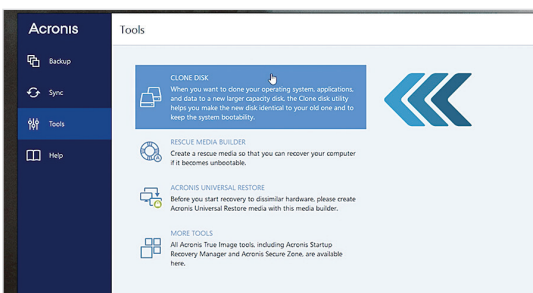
Acronis

Backup

Sync

Tools

Help

Tools

CLONE DISK
When you want to clone your operating system, applications, and data to a new larger capacity disk, the Clone disk utility helps you make the new disk identical to your old one and to keep the system bootability.

RESCUE MEDIA BUILDER
Create a rescue media so that you can recover your computer if it becomes unbootable.

ACRONIS UNIVERSAL RESTORE
Before you start recovery to dissimilar hardware, please create Acronis Universal Restore media with this media builder.

MORE TOOLS
All Acronis True Image tools, including Acronis Startup Recovery Manager and Acronis Secure Zone, are available here.